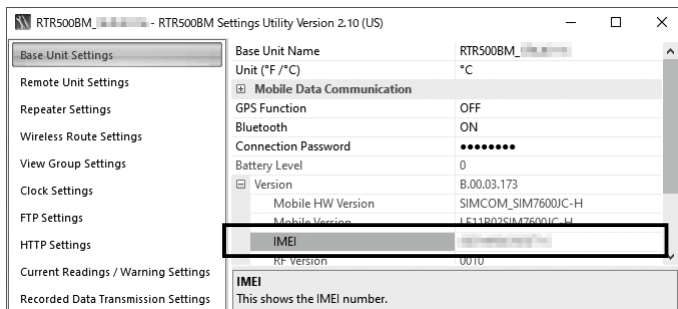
RTR500BM_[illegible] - RTR500BM Settings Utility Version 2.10 (US)

Base Unit Settings
Remote Unit Settings
Repeater Settings
Wireless Route Settings
View Group Settings
Clock Settings
FTP Settings
HTTP Settings
Current Readings / Warning Settings
Recorded Data Transmission Settings

| | |
|---|---|
| Base Unit Name | RTR500BM_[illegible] |
| Unit (°F /°C) | °C |
| ⊞ Mobile Data Communication | |
| GPS Function | OFF |
| Bluetooth | ON |
| Connection Password | •••••••• |
| Battery Level | 0 |
| ⊟ Version | B.00.03.173 |
| Mobile HW Version | SIMCOM_SIM7600JC-H |
| Mobile Version | LE11B02SIM7600JC-H |
| IMEI | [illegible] |
| RF Version | 0010 |

IMEI
This shows the IMEI number.